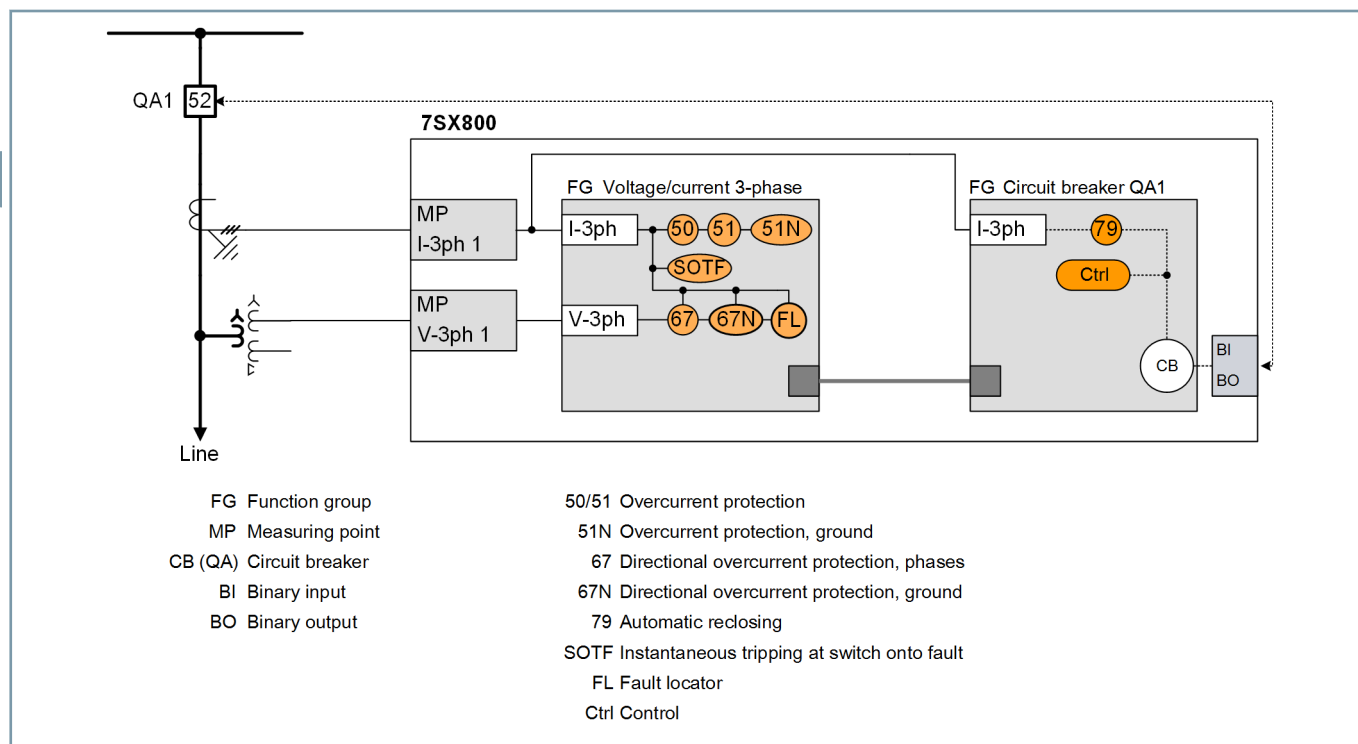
QA1 52

7SX800

MP
I-3ph 1

MP
V-3ph 1

FG Voltage/current 3-phase

I-3ph

50 51 51N

SOTF

V-3ph

67 67N FL

FG Circuit breaker QA1

I-3ph

79

Ctrl

CB

BI
BO

Line

| | |
|---|---|
| FG | Function group |
| MP | Measuring point |
| CB (QA) | Circuit breaker |
| BI | Binary input |
| BO | Binary output |

| | |
|---|---|
| 50/51 | Overcurrent protection |
| 51N | Overcurrent protection, ground |
| 67 | Directional overcurrent protection, phases |
| 67N | Directional overcurrent protection, ground |
| 79 | Automatic reclosing |
| SOTF | Instantaneous tripping at switch onto fault |
| FL | Fault locator |
| Ctrl | Control |